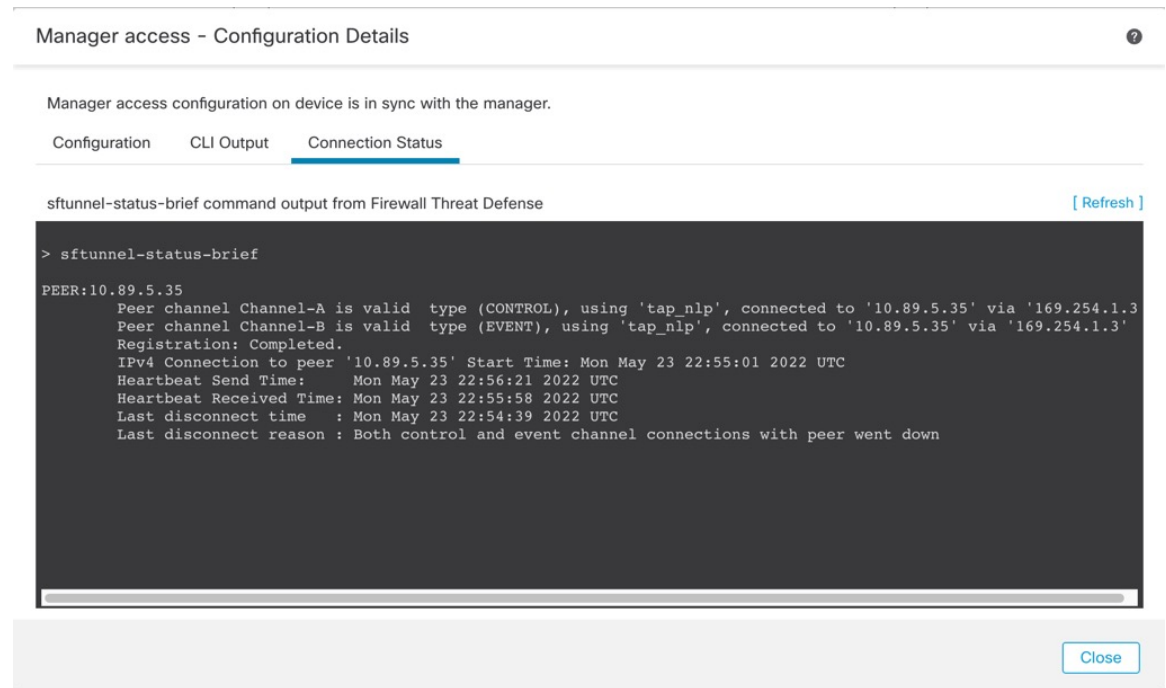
Manager access - Configuration Details

Manager access configuration on device is in sync with the manager.

Configuration CLI Output Connection Status

sftunnel-status-brief command output from Firewall Threat Defense

[ Refresh ]

> sftunnel-status-brief

PEER:10.89.5.35
Peer channel Channel-A is valid type (CONTROL), using 'tap_nlp', connected to '10.89.5.35' via '169.254.1.3
Peer channel Channel-B is valid type (EVENT), using 'tap_nlp', connected to '10.89.5.35' via '169.254.1.3'
Registration: Completed.
IPv4 Connection to peer '10.89.5.35' Start Time: Mon May 23 22:55:01 2022 UTC
Heartbeat Send Time: Mon May 23 22:56:21 2022 UTC
Heartbeat Received Time: Mon May 23 22:55:58 2022 UTC
Last disconnect time : Mon May 23 22:54:39 2022 UTC
Last disconnect reason : Both control and event channel connections with peer went down

Close